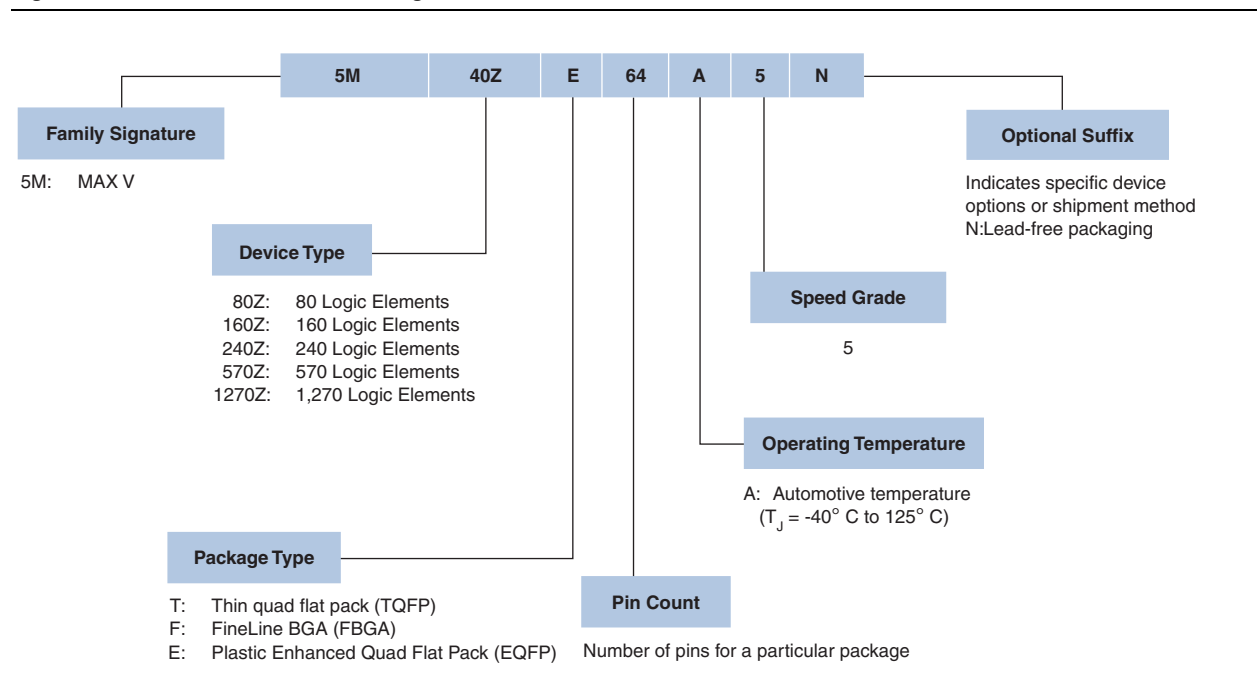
5M 40Z E 64 A 5 N

Family Signature

5M: MAX V

Device Type

80Z: 80 Logic Elements
160Z: 160 Logic Elements
240Z: 240 Logic Elements
570Z: 570 Logic Elements
1270Z: 1,270 Logic Elements

Package Type

T: Thin quad flat pack (TQFP)
F: FineLine BGA (FBGA)
E: Plastic Enhanced Quad Flat Pack (EQFP)

Pin Count

Number of pins for a particular package

Operating Temperature

A: Automotive temperature ($T_J$ = -40° C to 125° C)

Speed Grade

5

Optional Suffix

Indicates specific device options or shipment method
N:Lead-free packaging